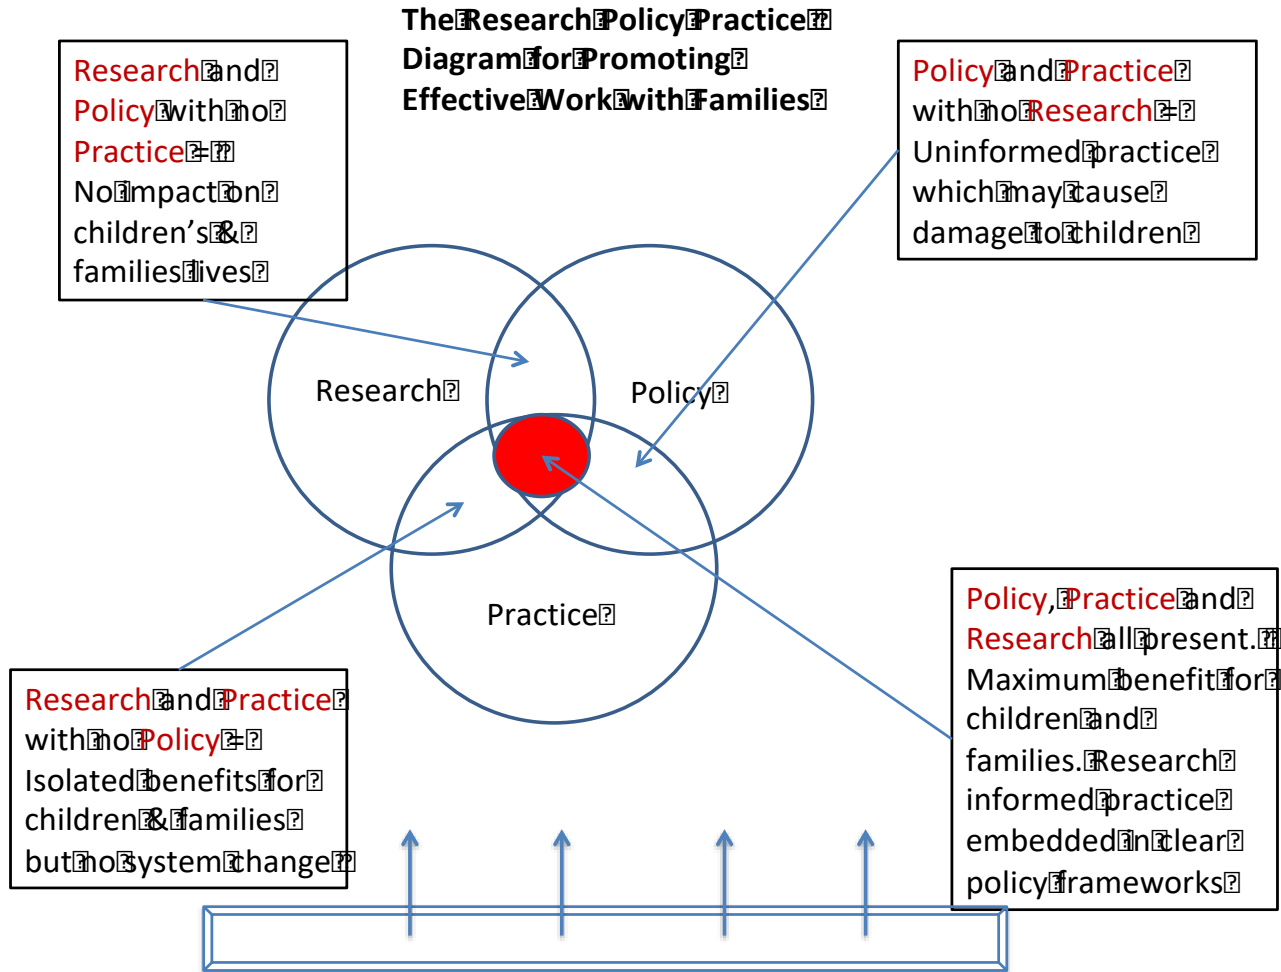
The Research Policy Practice Diagram for Promoting Effective Work with Families

Research and Policy with no Practice = No impact on children's & families lives

Policy and Practice with no Research = Uninformed practice which may cause damage to children

Research

Policy

Practice

Research and Practice with no Policy = Isolated benefits for children & families but no system change

Policy, Practice and Research all present. Maximum benefit for children and families. Research informed practice embedded in clear policy frameworks